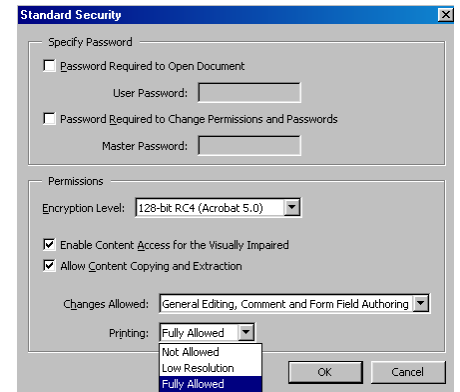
Standard Security

Specify Password

Password Required to Open Document

User Password:

Password Required to Change Permissions and Passwords

Master Password:

Permissions

Encryption Level: 128-bit RC4 (Acrobat 5.0)

Enable Content Access for the Visually Impaired

Allow Content Copying and Extraction

Changes Allowed: General Editing, Comment and Form Field Authoring

Printing: Fully Allowed

Not Allowed
Low Resolution
Fully Allowed

OK

Cancel